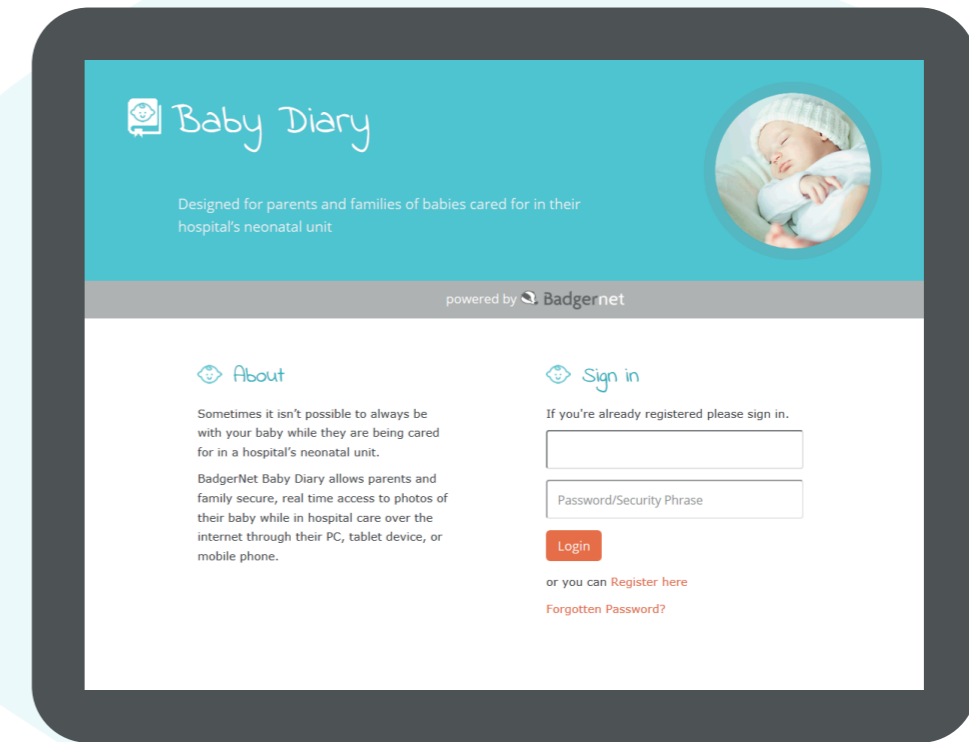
Baby Diary

Designed for parents and families of babies cared for in their hospital's neonatal unit

powered by Badgernet

About

Sometimes it isn't possible to always be with your baby while they are being cared for in a hospital's neonatal unit.

BadgerNet Baby Diary allows parents and family secure, real time access to photos of their baby while in hospital care over the internet through their PC, tablet device, or mobile phone.

Sign in

If you're already registered please sign in.

Password/Security Phrase

Login

or you can Register here

Forgotten Password?